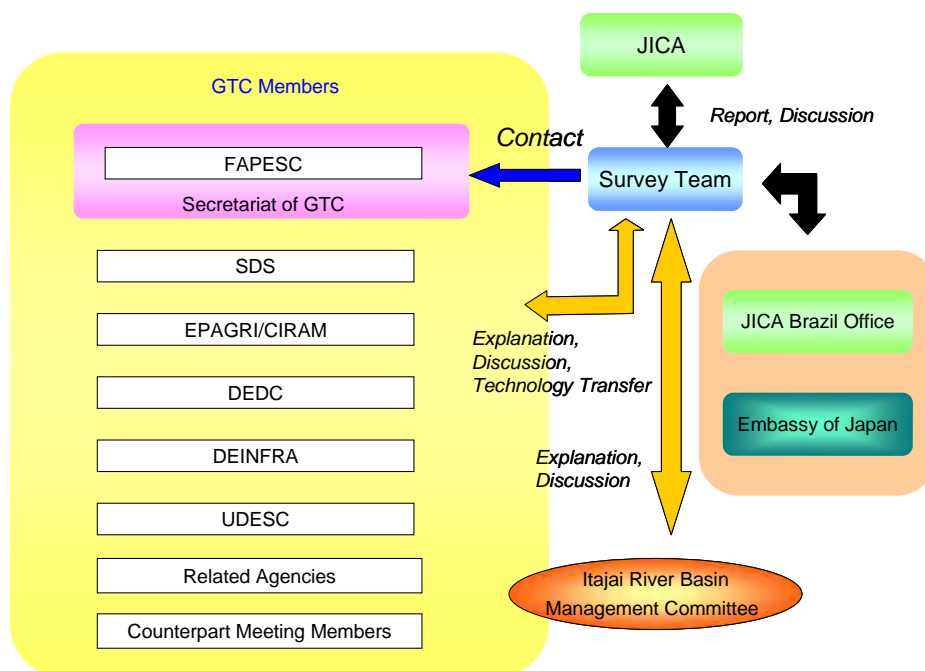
JICA

Report, Discussion

GTC Members

Contact

FAPESC

Secretariat of GTC

Survey Team

SDS

EPAGRI/CIRAM

DEDC

DEINFRA

UDESC

Related Agencies

Counterpart Meeting Members

Explanation, Discussion, Technology Transfer

Explanation, Discussion

JICA Brazil Office

Embassy of Japan

Itajai River Basin Management Committee